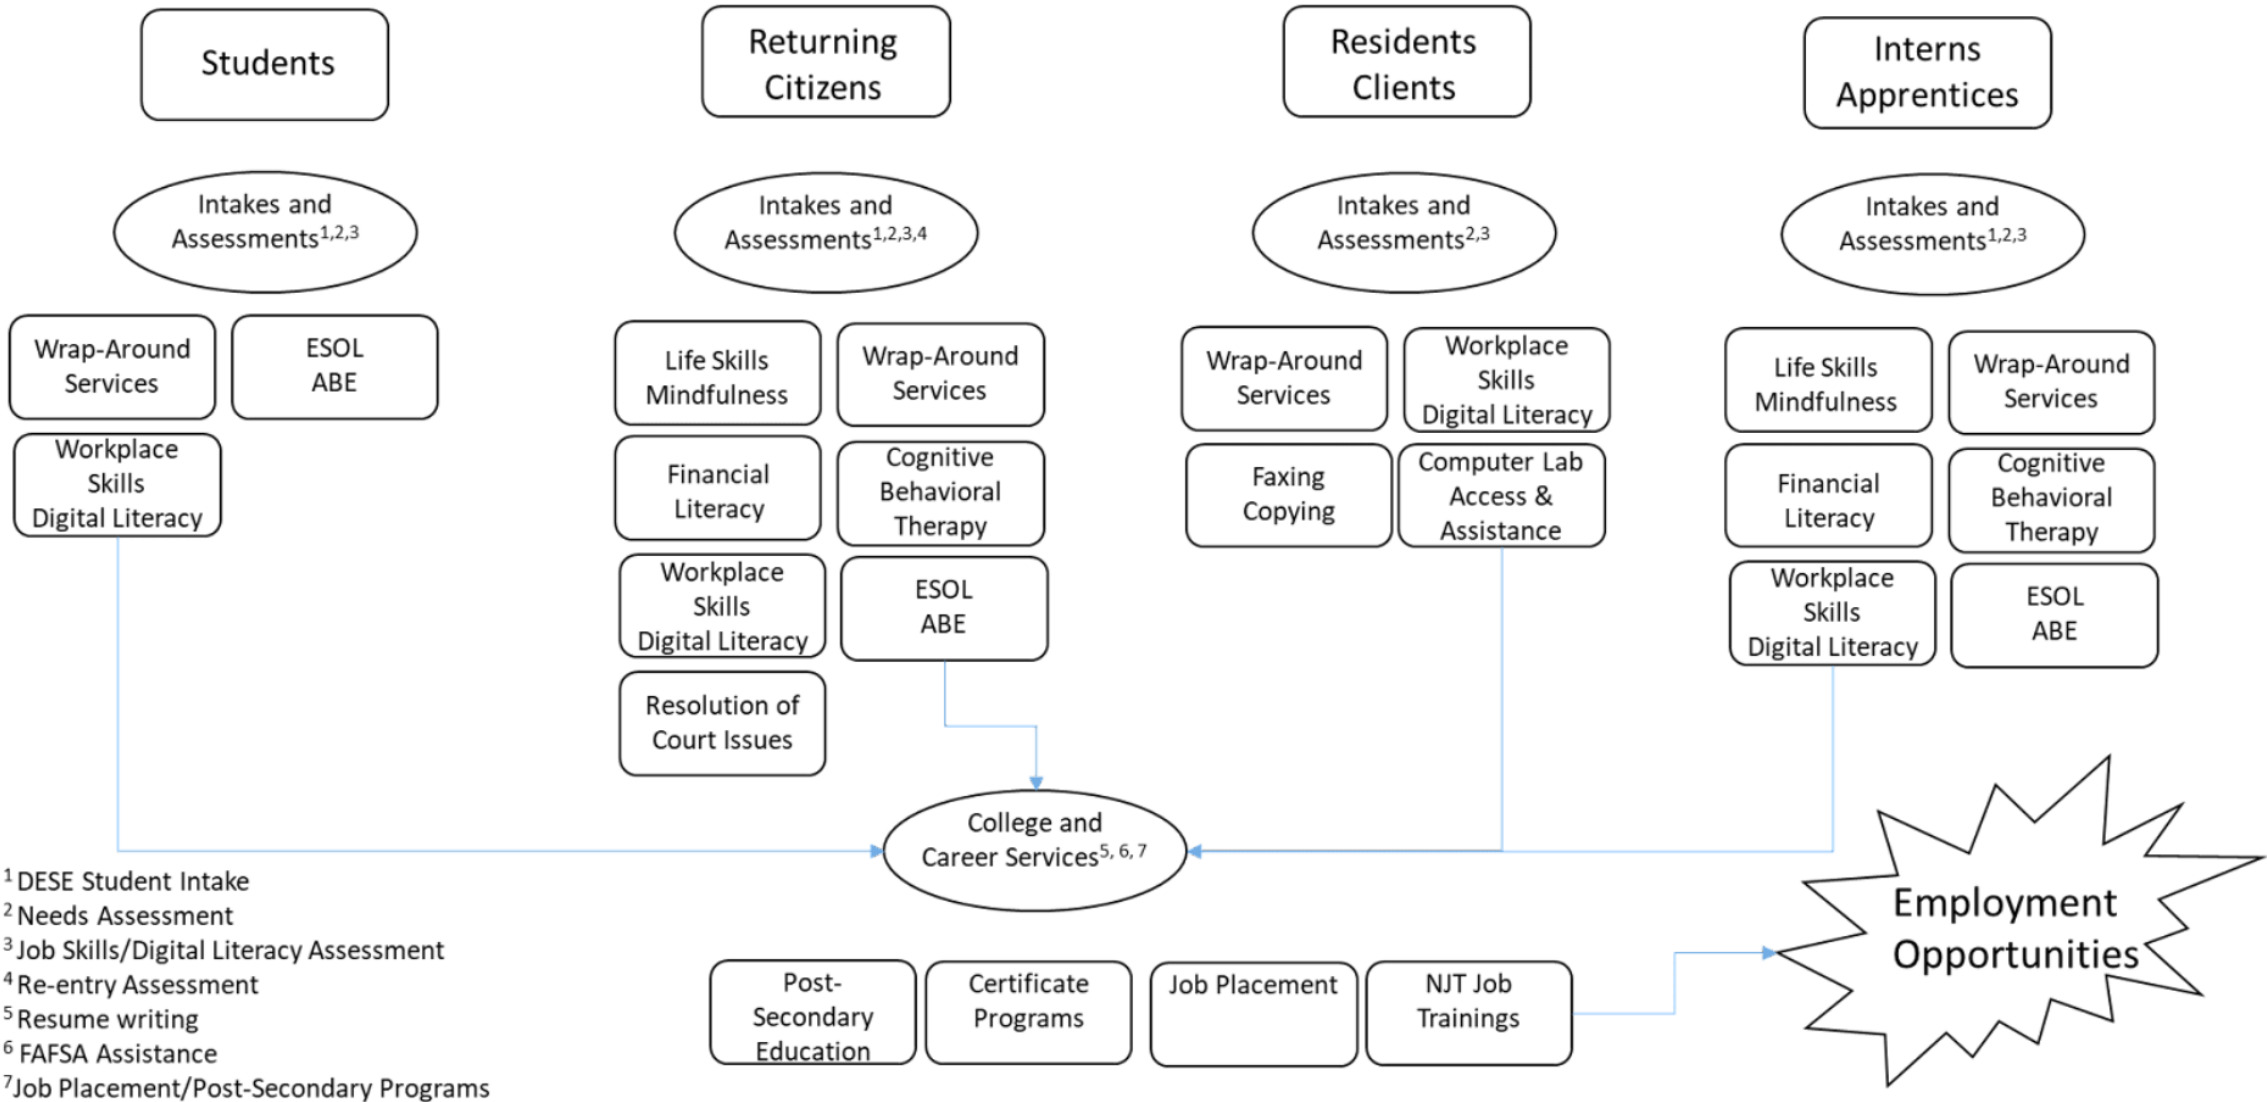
Students

Intakes and Assessments$^{1,2,3}$

Wrap-Around Services

ESOL ABE

Workplace Skills Digital Literacy

Returning Citizens

Intakes and Assessments$^{1,2,3,4}$

Life Skills Mindfulness

Wrap-Around Services

Financial Literacy

Cognitive Behavioral Therapy

Workplace Skills Digital Literacy

ESOL ABE

Resolution of Court Issues

Residents Clients

Intakes and Assessments$^{2,3}$

Wrap-Around Services

Workplace Skills Digital Literacy

Faxing Copying

Computer Lab Access & Assistance

Interns Apprentices

Intakes and Assessments$^{1,2,3}$

Life Skills Mindfulness

Wrap-Around Services

Financial Literacy

Cognitive Behavioral Therapy

Workplace Skills Digital Literacy

ESOL ABE

College and Career Services$^{5, 6, 7}$

$^1$ DESE Student Intake
$^2$ Needs Assessment
$^3$ Job Skills/Digital Literacy Assessment
$^4$ Re-entry Assessment
$^5$ Resume writing
$^6$ FAFSA Assistance
$^7$Job Placement/Post-Secondary Programs

Post-Secondary Education

Certificate Programs

Job Placement

NJT Job Trainings

Employment Opportunities